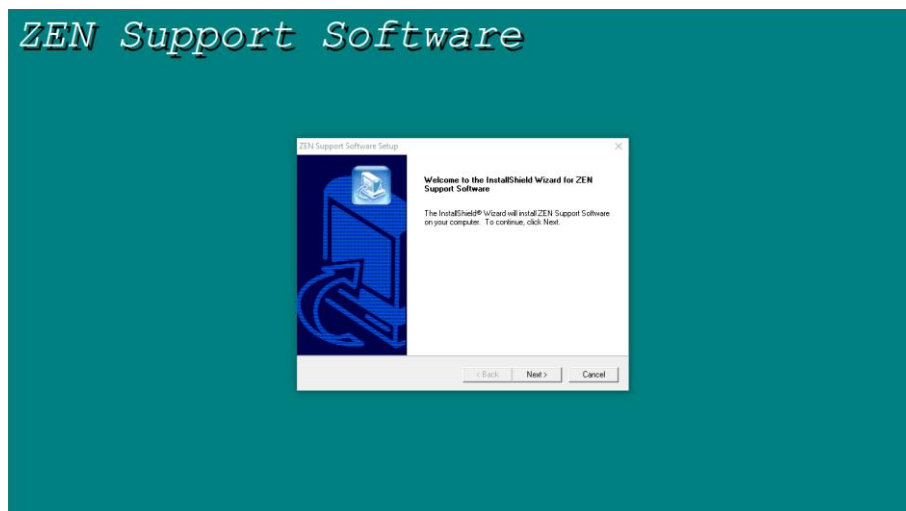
ZEN Support Software

ZEN Support Software Setup

Welcome to the InstallShield Wizard for ZEN Support Software

The InstallShield® Wizard will install ZEN Support Software on your computer. To continue, click Next.

< Back

Next >

Cancel